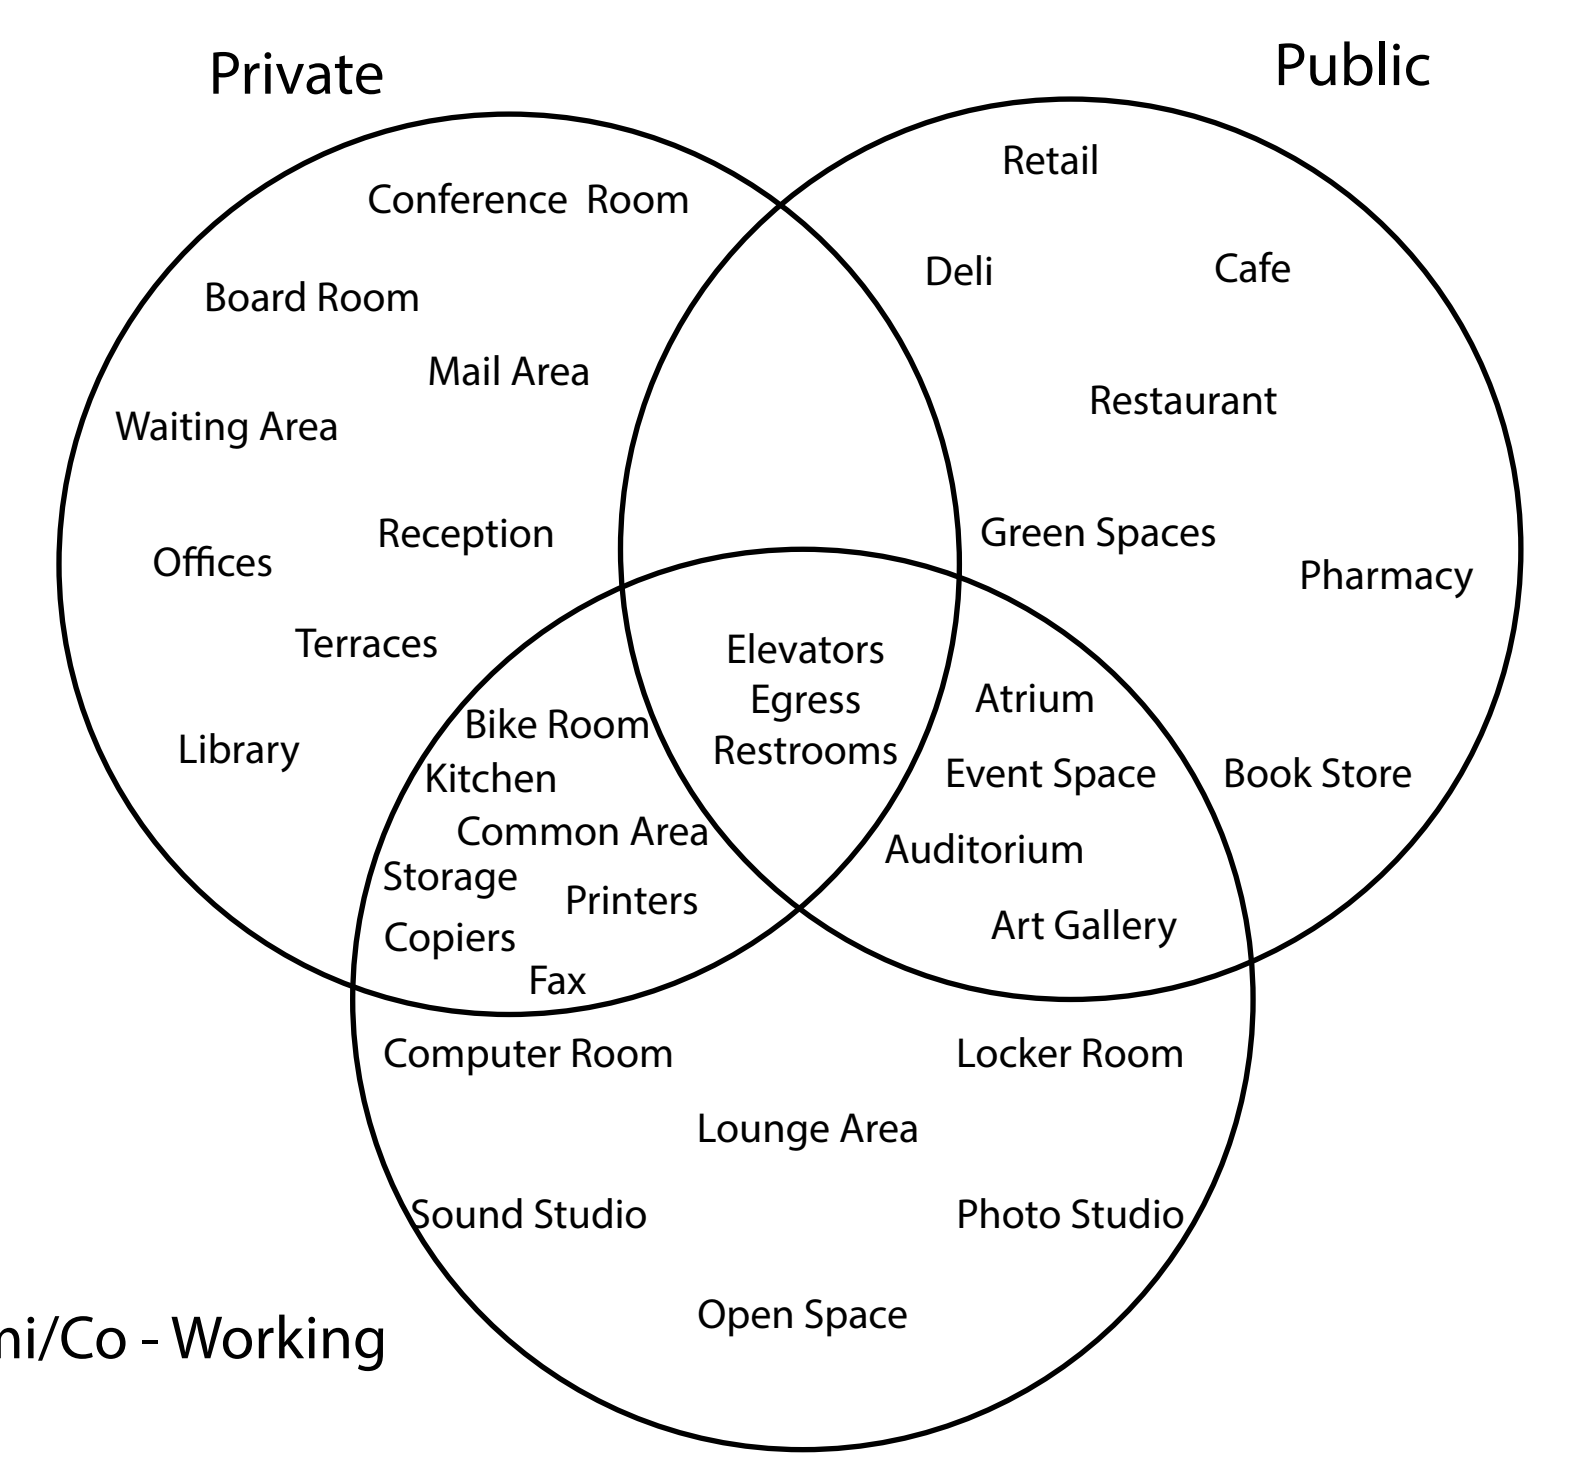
Private

Public

Conference Room

Board Room

Mail Area

Waiting Area

Reception

Offices

Terraces

Library

Retail

Deli

Cafe

Restaurant

Green Spaces

Pharmacy

Book Store

Elevators
Egress
Restrooms

Bike Room
Kitchen
Common Area
Storage
Printers
Copiers
Fax

Atrium
Event Space
Auditorium
Art Gallery

Computer Room

Locker Room

Lounge Area

Sound Studio

Photo Studio

Open Space

ni/Co - Working